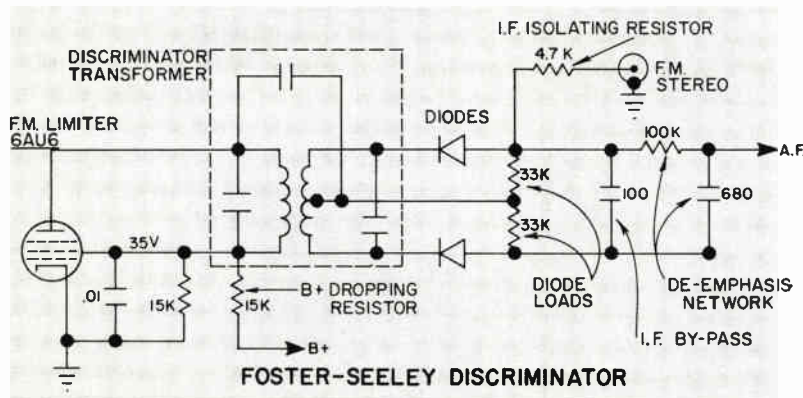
I.F. ISOLATING RESISTOR

DISCRIMINATOR TRANSFORMER

4.7 K

F.M. STEREO

F.M. LIMITER 6AU6

DIODES

100K

A.F.

33K

100

680

33K

35V

.01

15K

B+ DROPPING RESISTOR

15K

DIODE LOADS

DE-EMPHASIS NETWORK

I.F. BY-PASS

B+

FOSTER-SEELEY DISCRIMINATOR